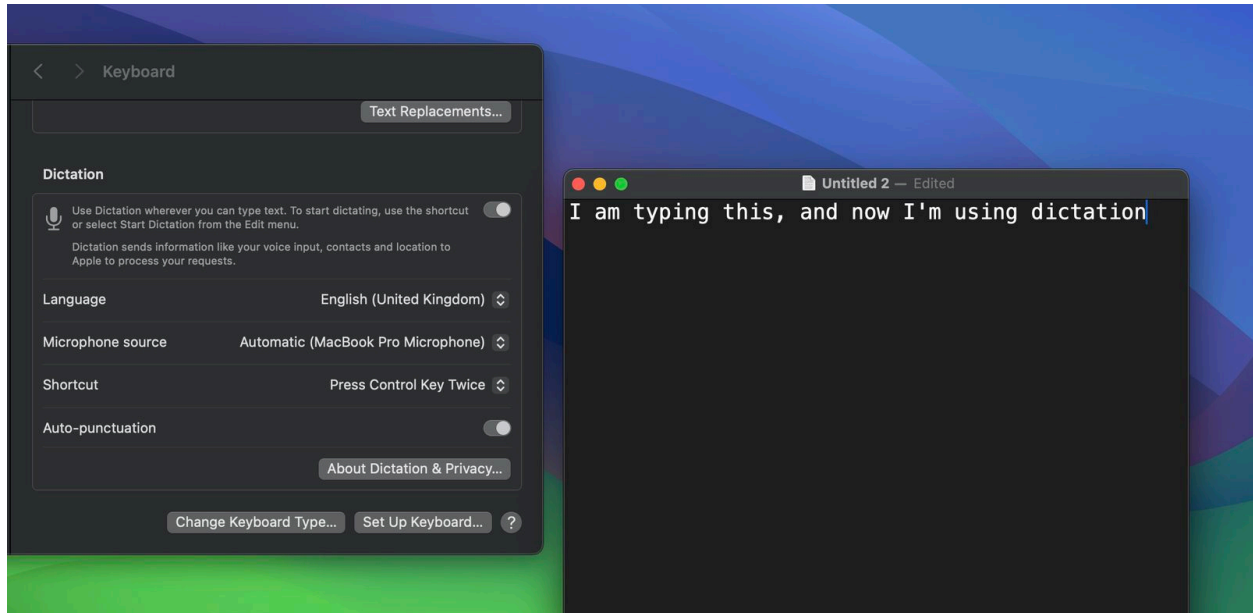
Keyboard

Text Replacements...

Dictation

Use Dictation wherever you can type text. To start dictating, use the shortcut or select Start Dictation from the Edit menu.

Dictation sends information like your voice input, contacts and location to Apple to process your requests.

Language English (United Kingdom)

Microphone source Automatic (MacBook Pro Microphone)

Shortcut Press Control Key Twice

Auto-punctuation

About Dictation & Privacy...

Change Keyboard Type... Set Up Keyboard... ?

Untitled 2 — Edited

I am typing this, and now I'm using dictation